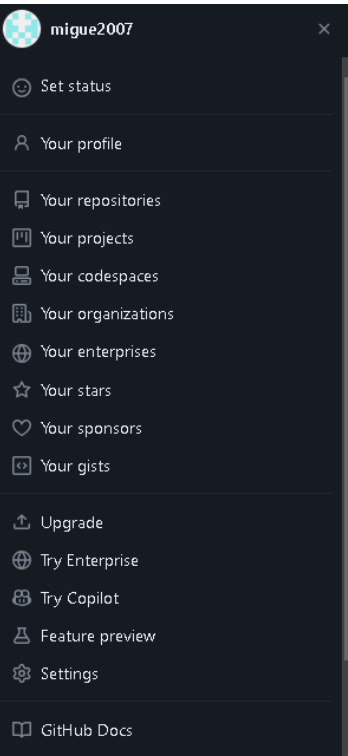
migue2007

×

Set status

Your profile

Your repositories

Your projects

Your codespaces

Your organizations

Your enterprises

Your stars

Your sponsors

Your gists

Upgrade

Try Enterprise

Try Copilot

Feature preview

Settings

GitHub Docs